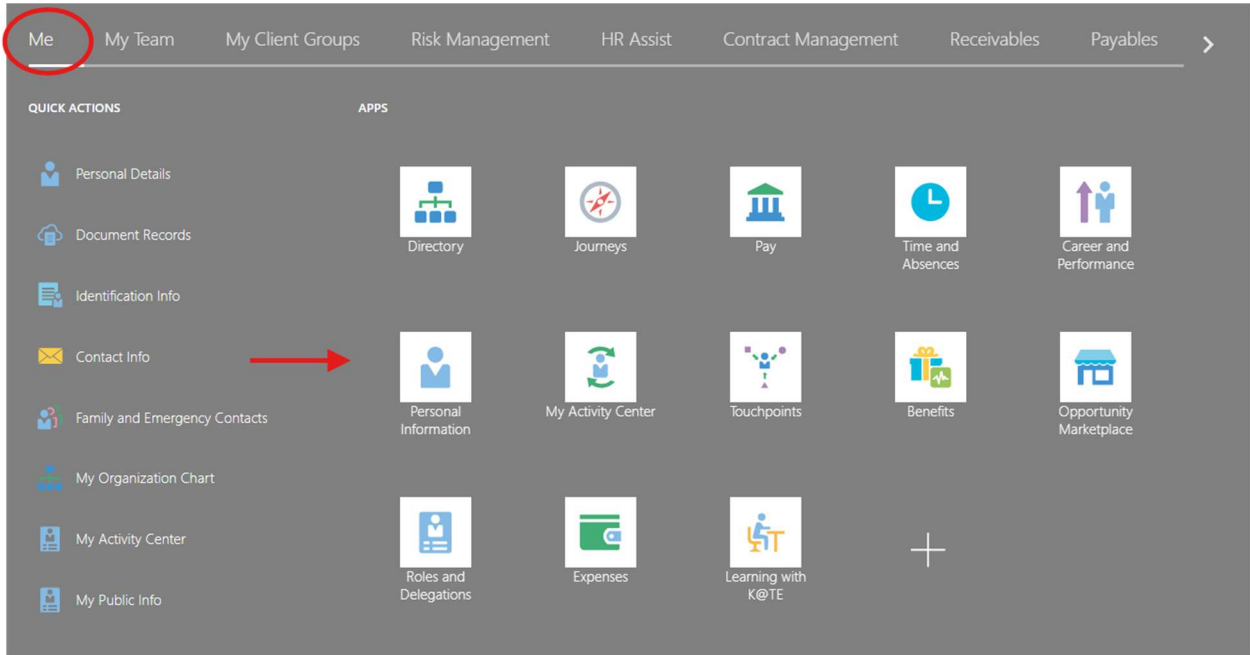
Me My Team My Client Groups Risk Management HR Assist Contract Management Receivables Payables

QUICK ACTIONS

Personal Details

Document Records

Identification Info

Contact Info

Family and Emergency Contacts

My Organization Chart

My Activity Center

My Public Info

APPS

Directory

Journeys

Pay

Time and Absences

Career and Performance

Personal Information

My Activity Center

Touchpoints

Benefits

Opportunity Marketplace

Roles and Delegations

Expenses

Learning with K@TE